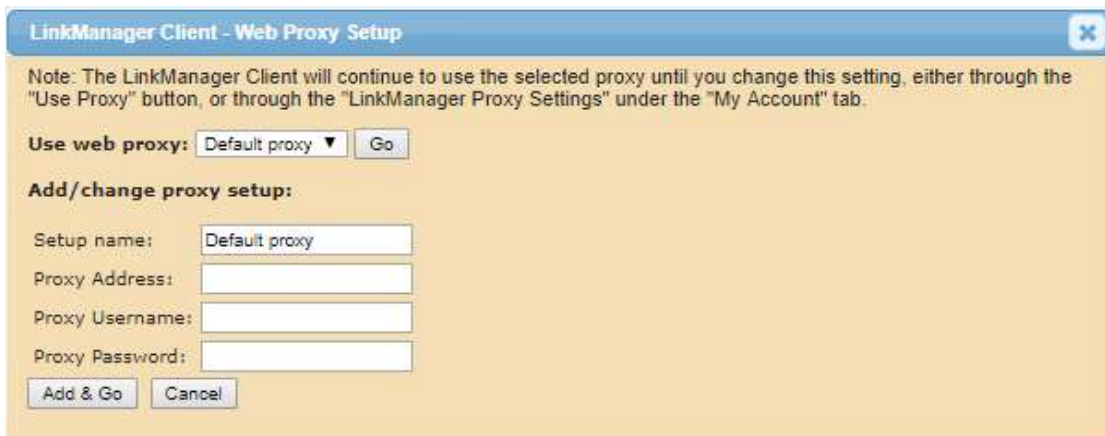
LinkManager Client - Web Proxy Setup

Note: The LinkManager Client will continue to use the selected proxy until you change this setting, either through the "Use Proxy" button, or through the "LinkManager Proxy Settings" under the "My Account" tab.

Use web proxy: Default proxy ▼ Go

Add/change proxy setup:

Setup name: Default proxy

Proxy Address:

Proxy Username:

Proxy Password:

Add & Go Cancel